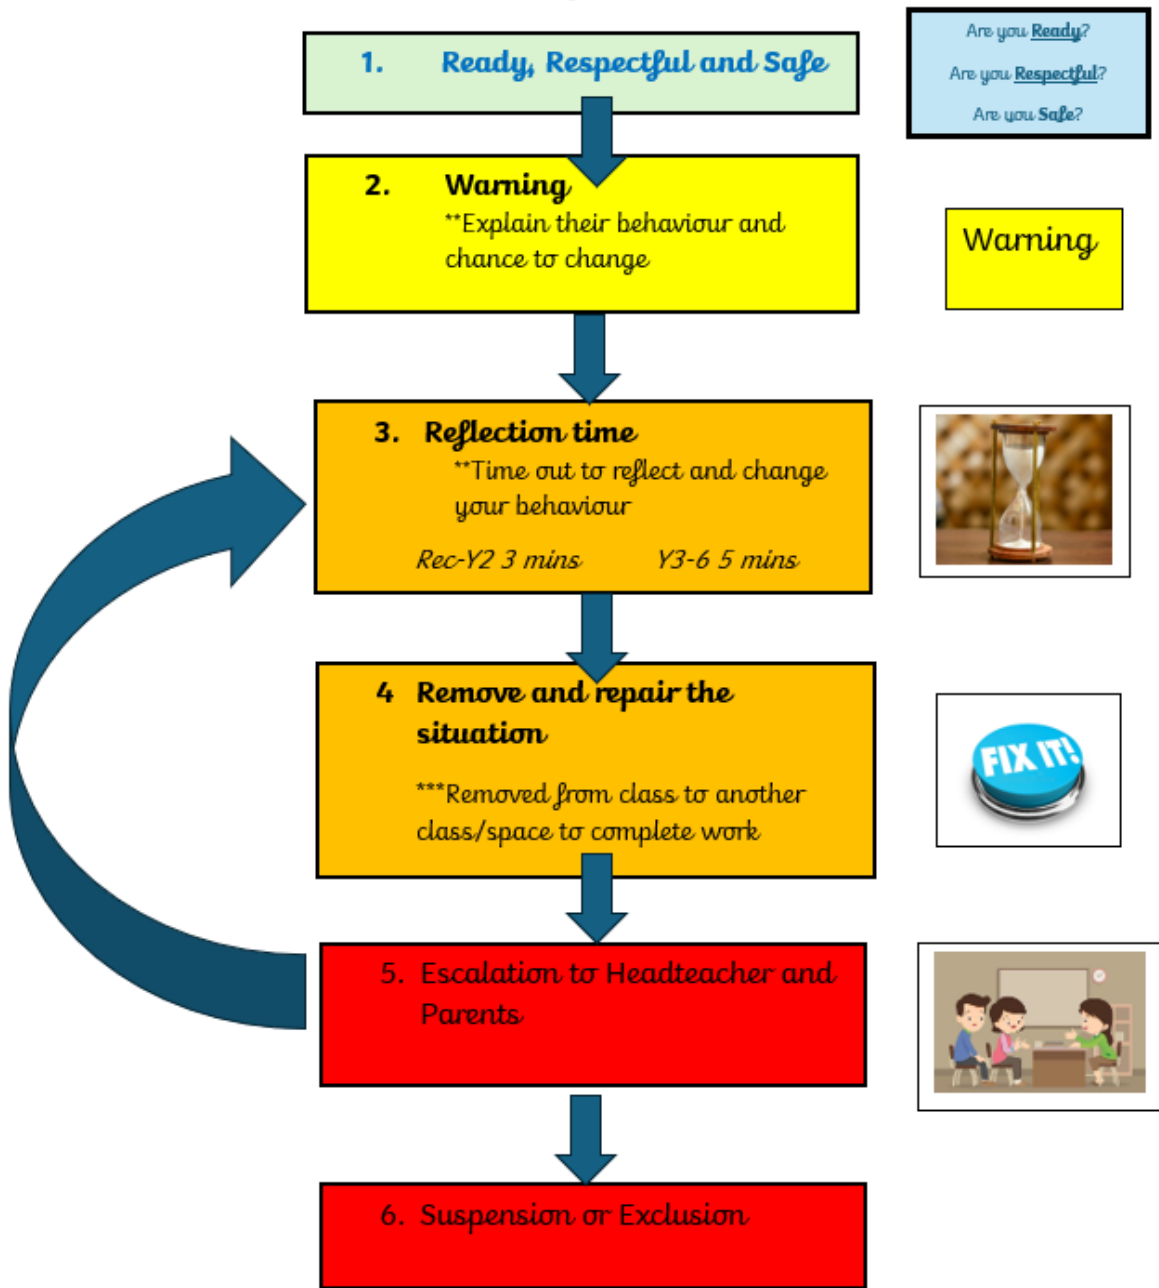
1. Ready, Respectful and Safe

Are you Ready?

Are you Respectful?

Are you Safe?

2. Warning
**Explain their behaviour and chance to change

Warning

3. Reflection time
**Time out to reflect and change your behaviour

Rec-Y2 3 mins Y3-6 5 mins

4 Remove and repair the situation

***Removed from class to another class/space to complete work

FIX IT!

5. Escalation to Headteacher and Parents

6. Suspension or Exclusion